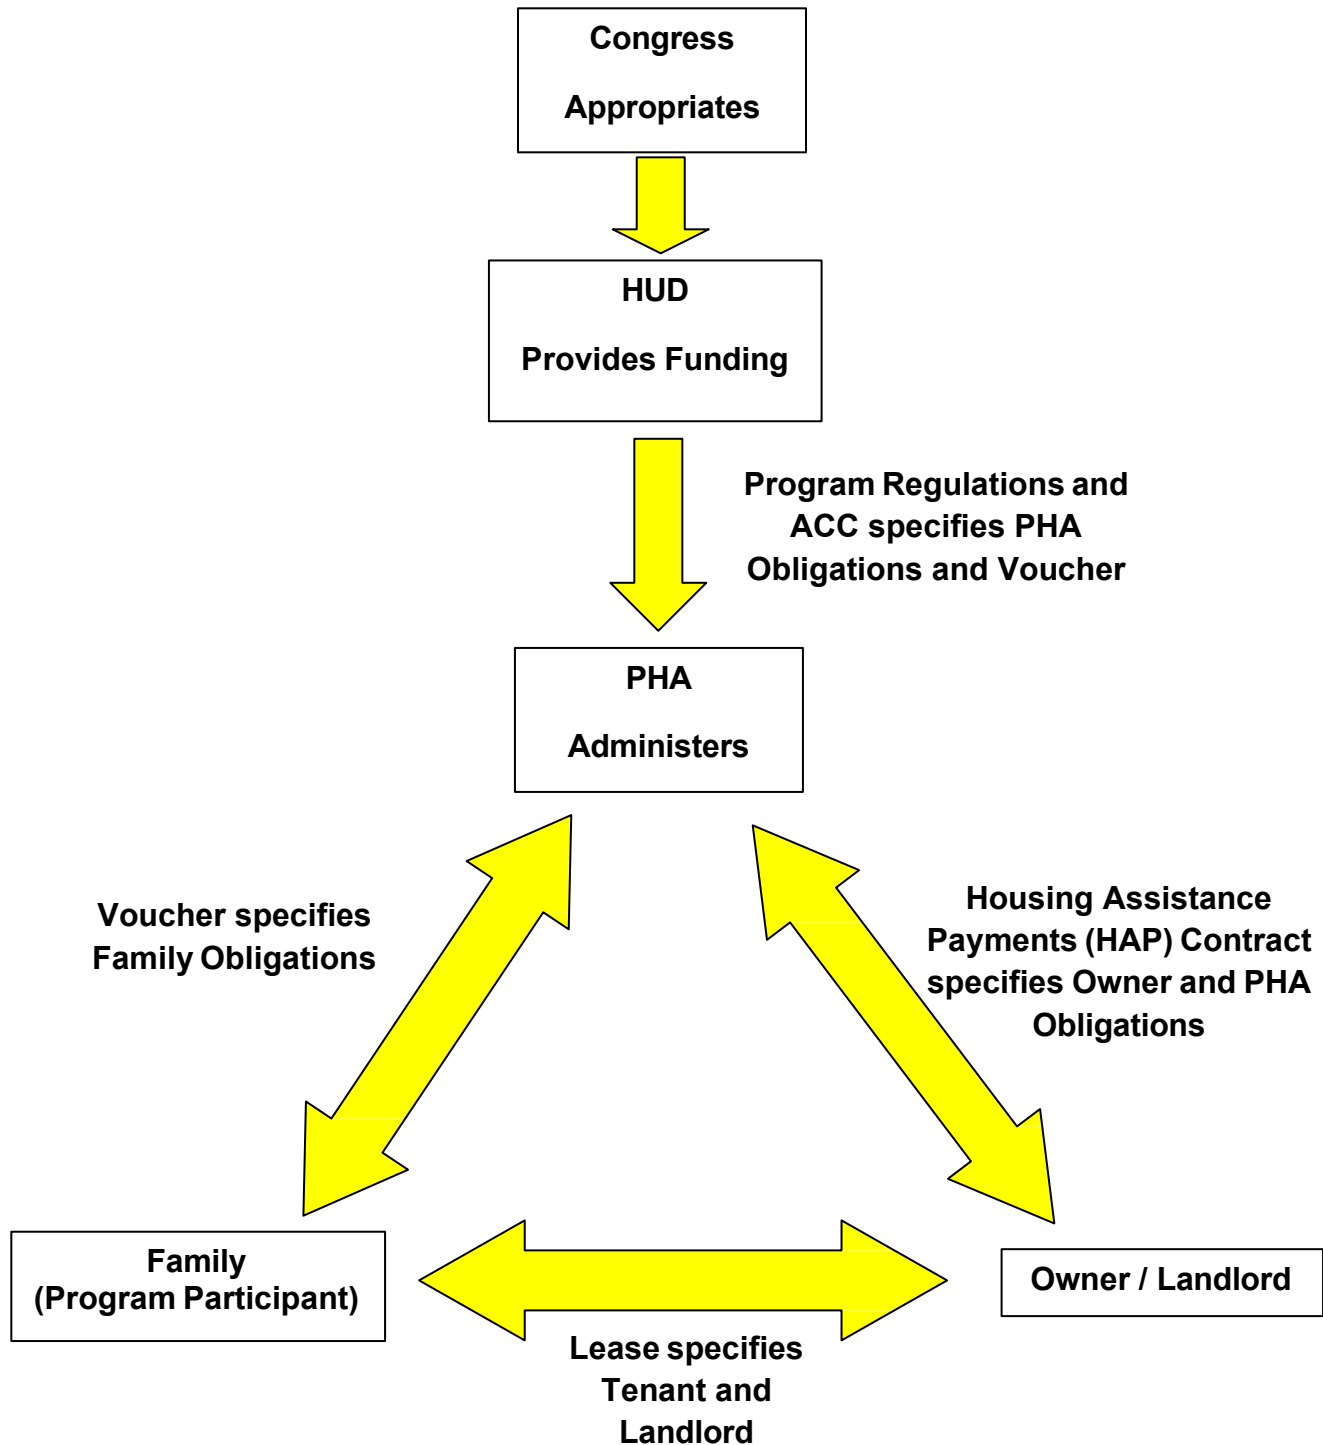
Congress

Appropriates

HUD

Provides Funding

Program Regulations and ACC specifies PHA Obligations and Voucher

PHA

Administers

Voucher specifies Family Obligations

Housing Assistance Payments (HAP) Contract specifies Owner and PHA Obligations

Family (Program Participant)

Owner / Landlord

Lease specifies Tenant and Landlord